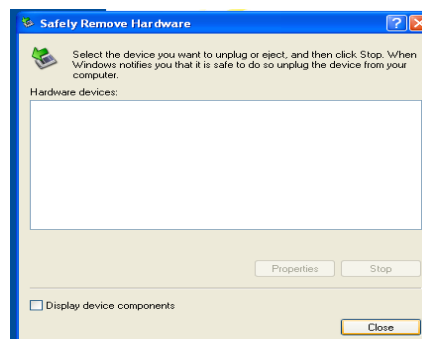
Safely Remove Hardware

Select the device you want to unplug or eject, and then click Stop. When Windows notifies you that it is safe to do so unplug the device from your computer.

Hardware devices:

Properties

Stop

Display device components

Close